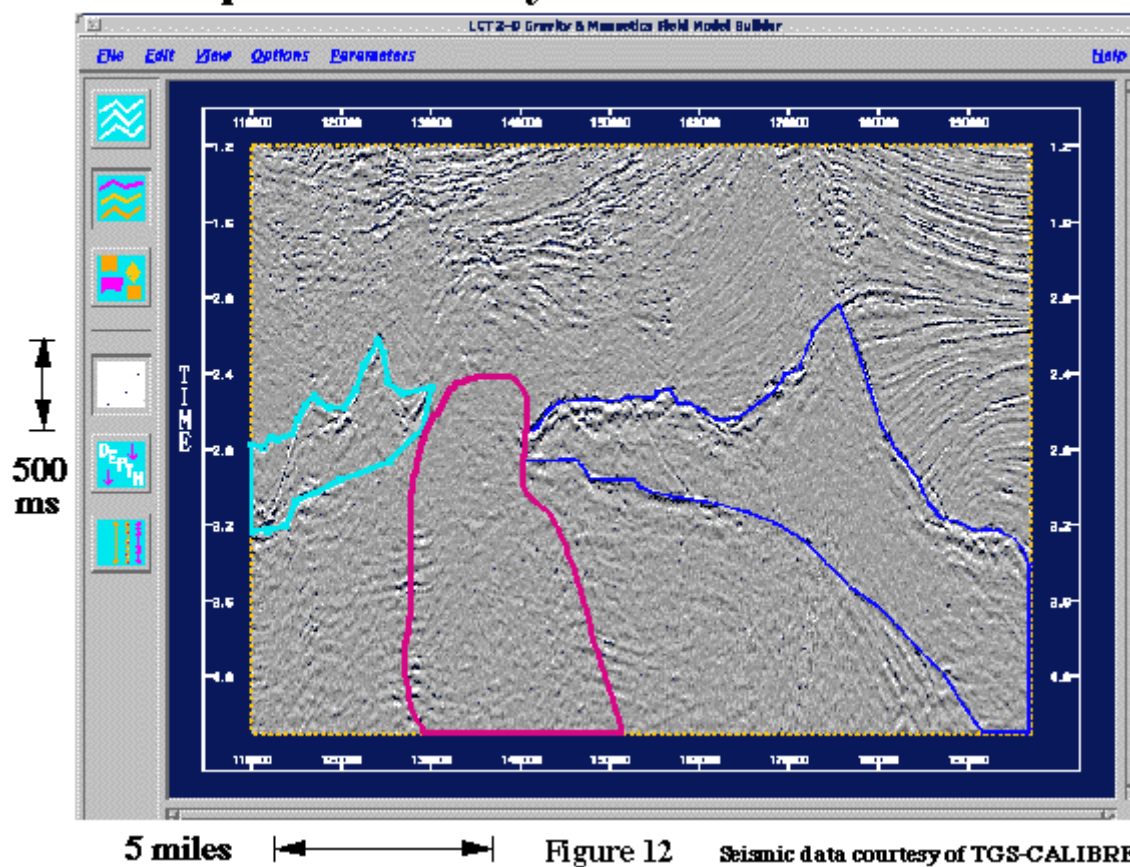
LCT 2-D Gravity & Magnetics Field Model Builder

File Edit View Options Parameters Help

110000 120000 130000 140000 150000 160000 170000 180000 190000

1.2 1.6 2.0 2.4 2.8 3.2 3.6 4.0

TIME

DEPTH

500 ms

5 miles

Figure 12

Seismic data courtesy of TGS-CALIBRE